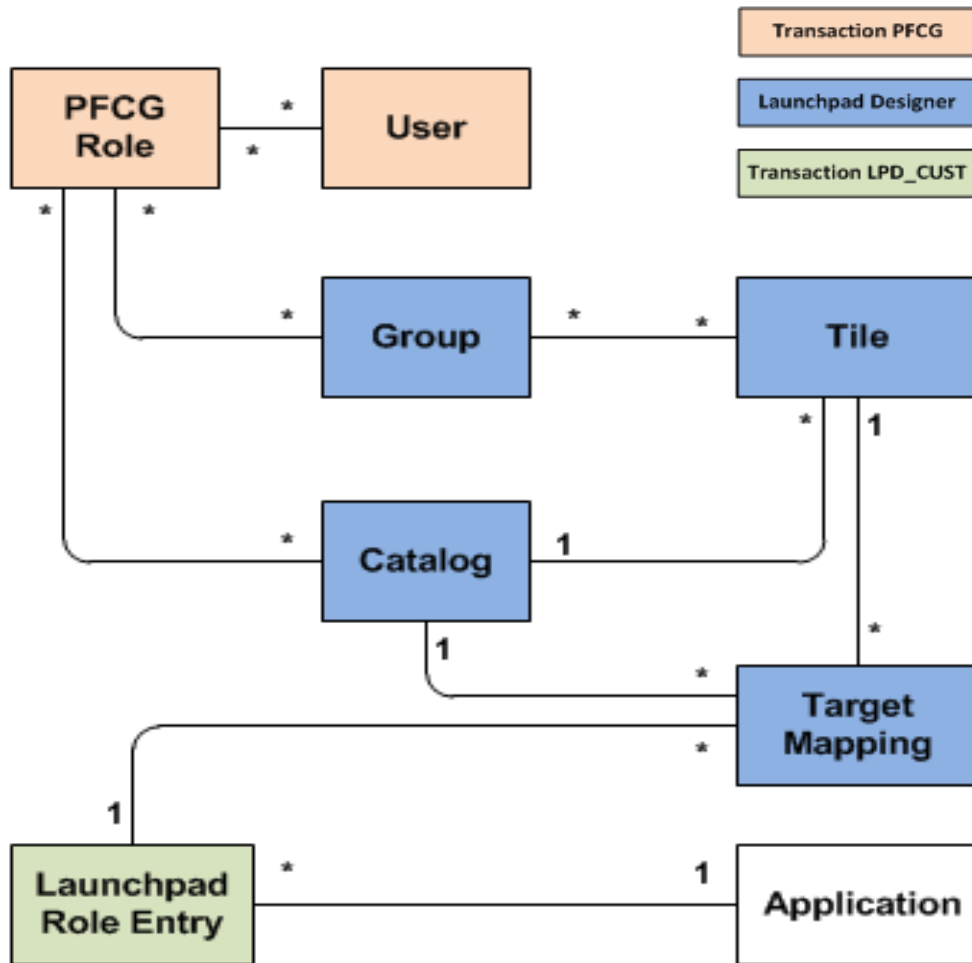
Transaction PFCG

Launchpad Designer

Transaction LPD_CUST

PFCG Role

User

*

*

*

*

Group

Tile

*

*

*

*

1

Catalog

*

1

1

*

Target Mapping

*

*

1

Launchpad Role Entry

*

1

Application